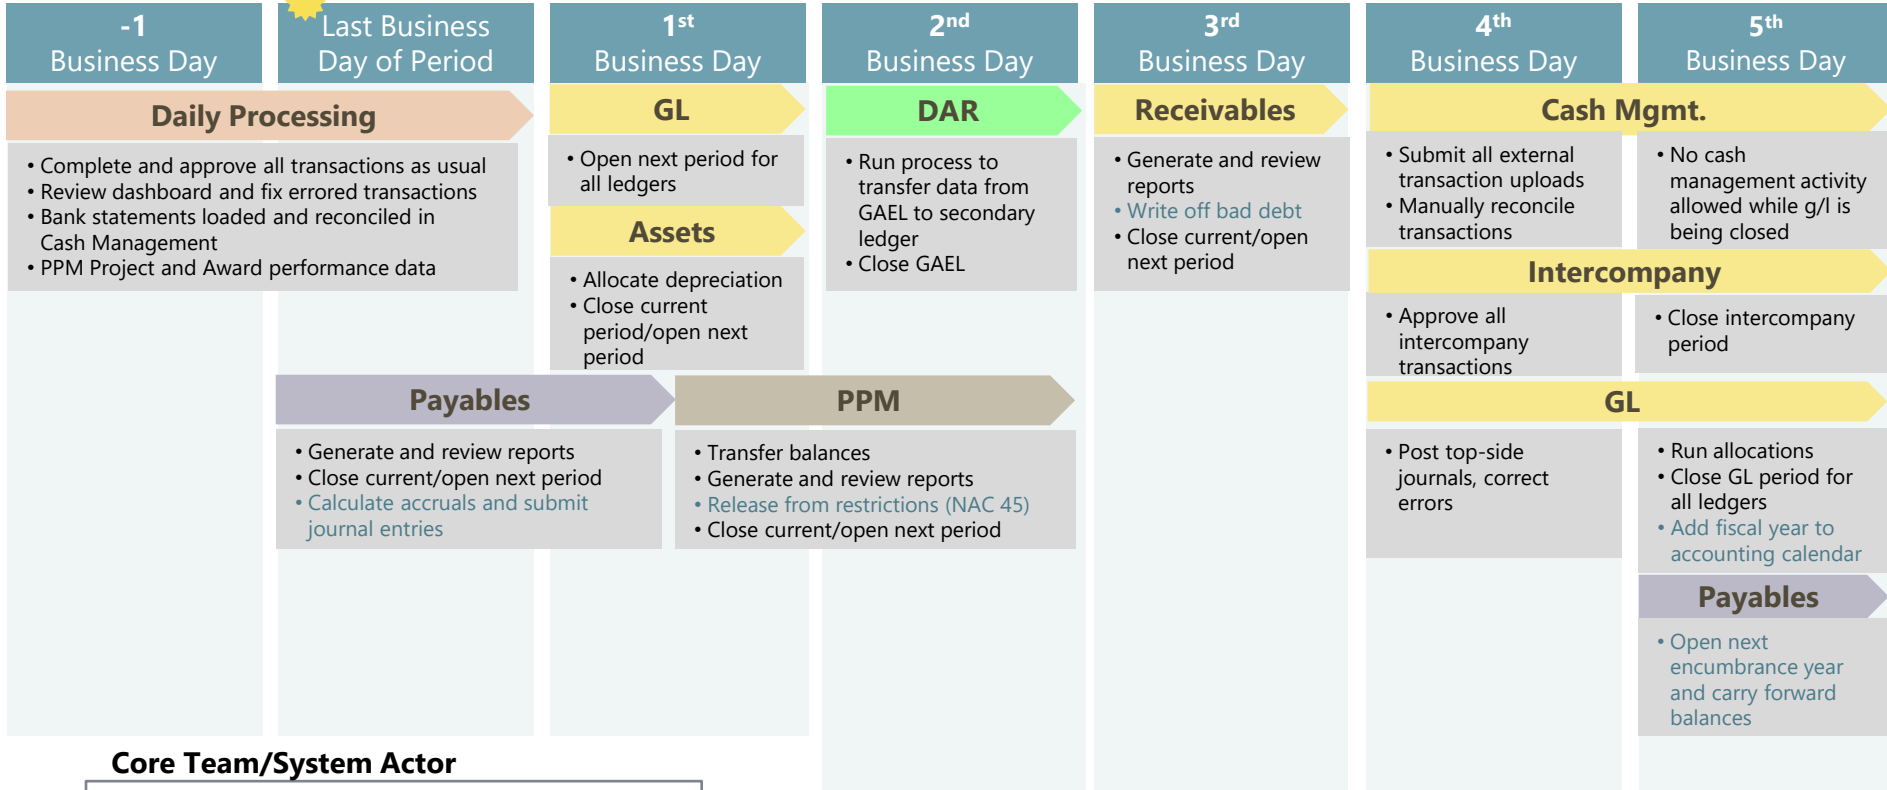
-1
Business Day

Last Business
Day of Period

1st
Business Day

2nd
Business Day

3rd
Business Day

4th
Business Day

5th
Business Day

Daily Processing

• Complete and approve all transactions as usual
• Review dashboard and fix errored transactions
• Bank statements loaded and reconciled in Cash Management
• PPM Project and Award performance data

GL

• Open next period for all ledgers

Assets

• Allocate depreciation
• Close current period/open next period

DAR

• Run process to transfer data from GAEL to secondary ledger
• Close GAEL

Receivables

• Generate and review reports
• Write off bad debt
• Close current/open next period

Cash Mgmt.

• Submit all external transaction uploads
• Manually reconcile transactions

• No cash management activity allowed while g/l is being closed

Intercompany

• Approve all intercompany transactions

• Close intercompany period

Payables

• Generate and review reports
• Close current/open next period
• Calculate accruals and submit journal entries

PPM

• Transfer balances
• Generate and review reports
• Release from restrictions (NAC 45)
• Close current/open next period

GL

• Post top-side journals, correct errors

• Run allocations
• Close GL period for all ledgers
• Add fiscal year to accounting calendar

Payables

• Open next encumbrance year and carry forward balances

Core Team/System Actor